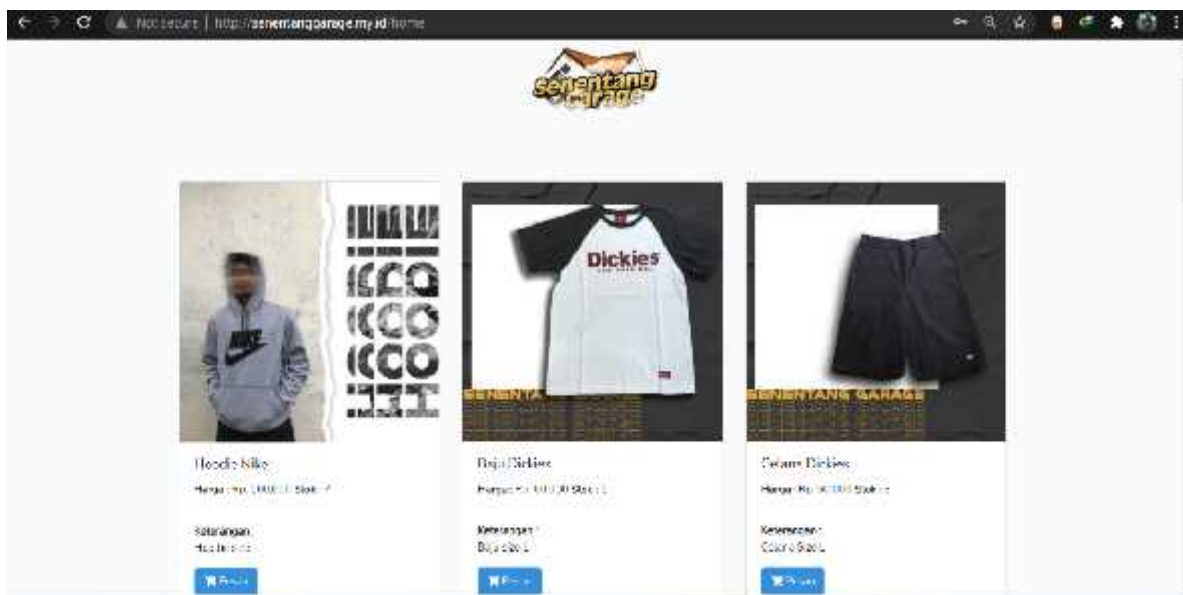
Not secure | http://senentanggarage.my.id/home

senentang garage

Dickies

SENENTANG GARAGE

SENENTANG GARAGE

Hoodie Nike

Harga: Rp. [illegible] Stok: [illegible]

Keterangan:
Hoodie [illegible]

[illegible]

Baju Dickies

Harga: Rp. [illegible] Stok: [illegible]

Keterangan:
Baju size L

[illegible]

Celana Dickies

Harga: Rp. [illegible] Stok: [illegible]

Keterangan:
Celana Size L

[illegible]